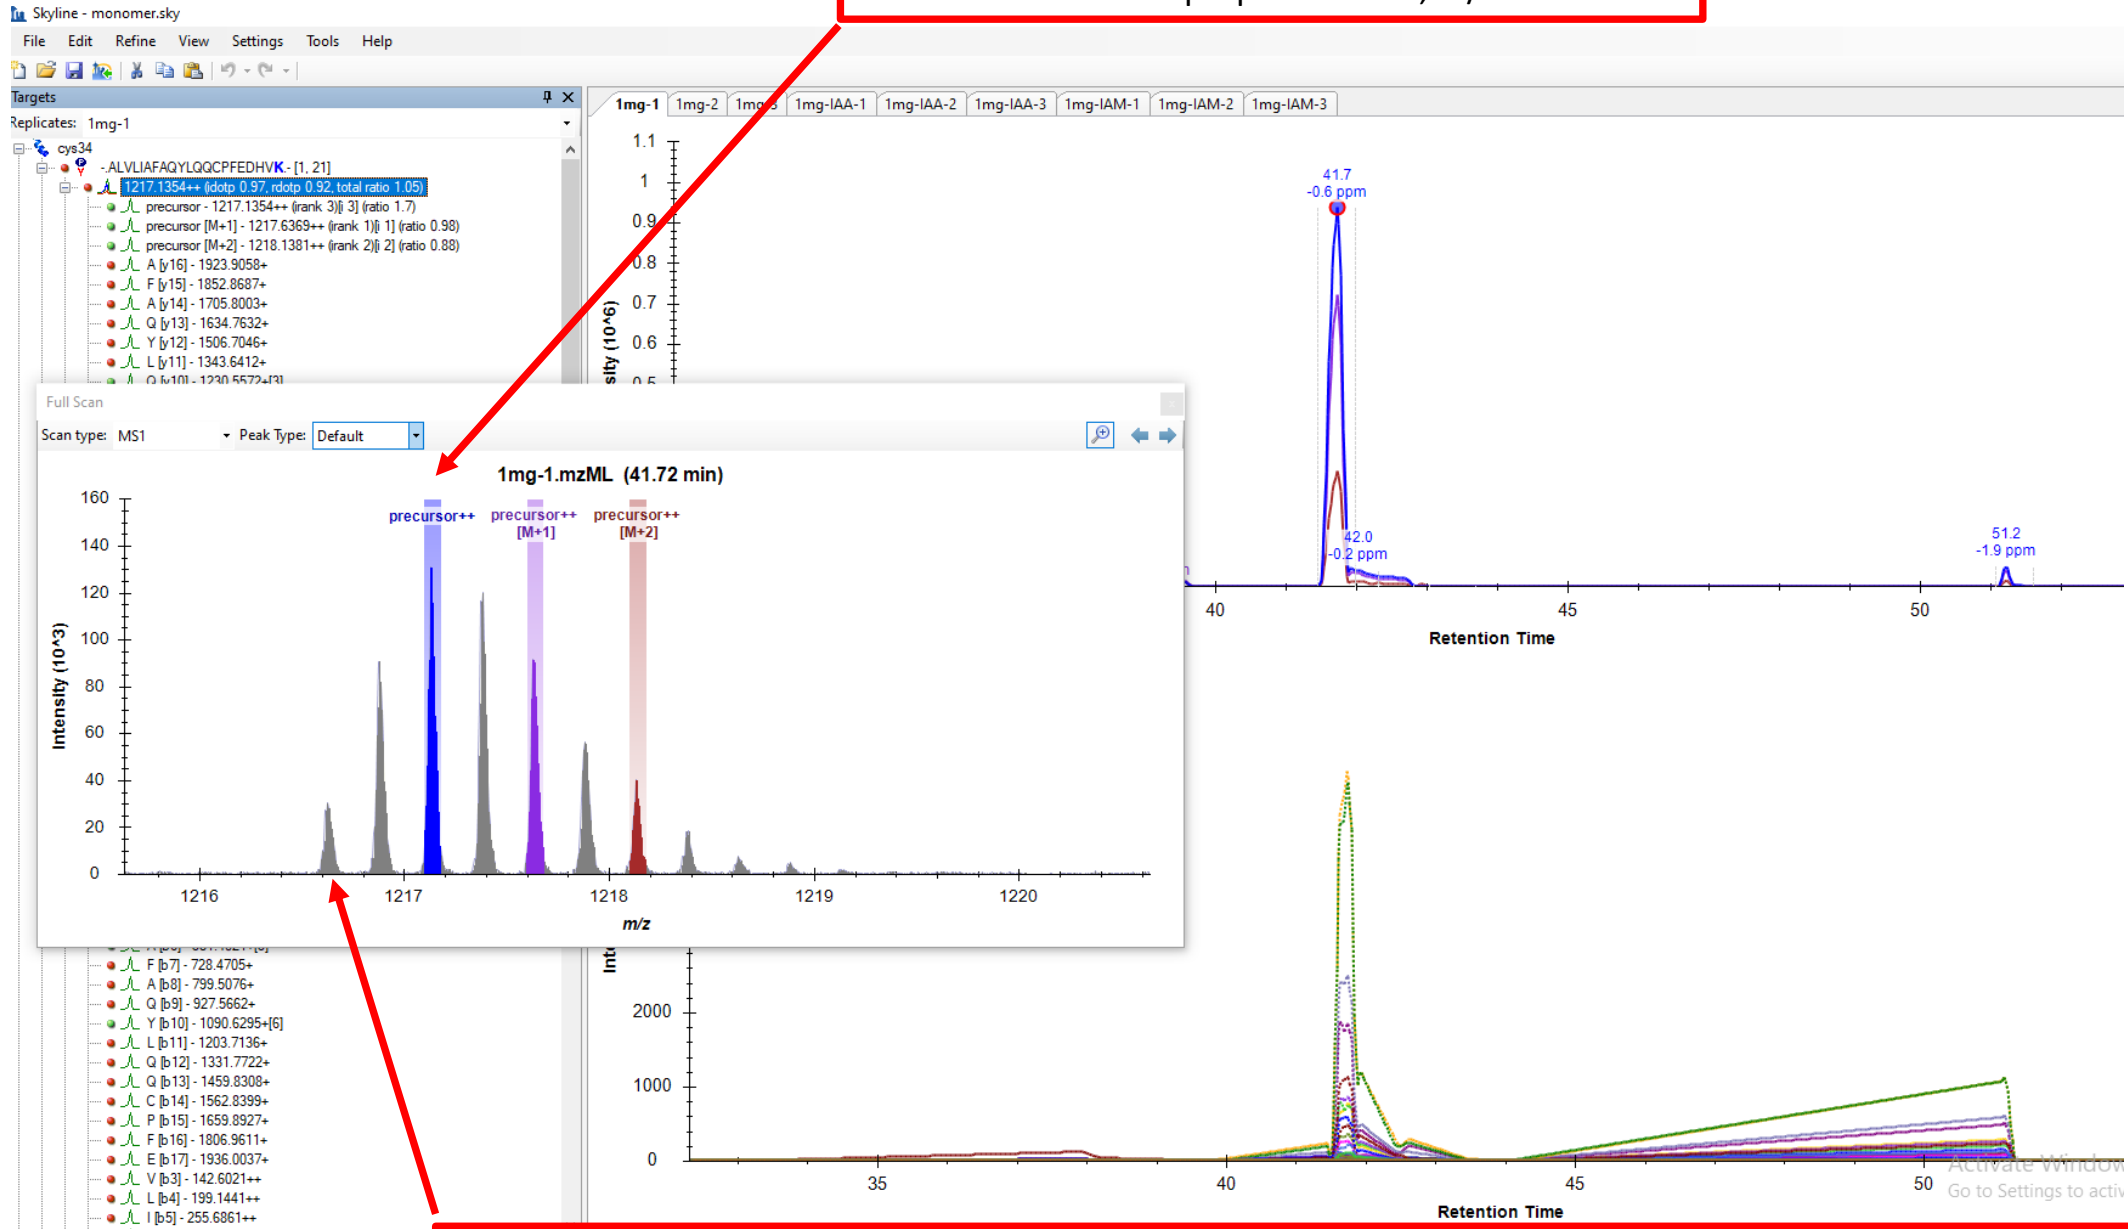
Skyline - monomer.sky

File Edit Refine View Settings Tools Help

Targets

Replicates: 1mg-1

cys34
-.ALVLIAFAQYLQQCPFEDHVK.- [1, 21]
1217.1354++ (idotp 0.97, rdotp 0.92, total ratio 1.05)
precursor - 1217.1354++ (irank 3) (i 3) (ratio 1.7)
precursor [M+1] - 1217.6369++ (irank 1) (i 1) (ratio 0.98)
precursor [M+2] - 1218.1381++ (irank 2) (i 2) (ratio 0.88)
A [y16] - 1923.9058+
F [y15] - 1852.8687+
A [y14] - 1705.8003+
Q [y13] - 1634.7632+
Y [y12] - 1506.7046+
L [y11] - 1343.6412+
Q [y10] - 1230.5572+[3]

F [b7] - 728.4705+
A [b8] - 799.5076+
Q [b9] - 927.5662+
Y [b10] - 1090.6295+[6]
L [b11] - 1203.7136+
Q [b12] - 1331.7722+
Q [b13] - 1459.8308+
C [b14] - 1562.8399+
P [b15] - 1659.8927+
F [b16] - 1806.9611+
E [b17] - 1936.0037+
V [b3] - 142.6021++
L [b4] - 199.1441++
I [b5] - 255.6861++

1mg-1 | 1mg-2 | 1mg-3 | 1mg-IAA-1 | 1mg-IAA-2 | 1mg-IAA-3 | 1mg-IAM-1 | 1mg-IAM-2 | 1mg-IAM-3

1.1
1
0.9
0.8
0.7
0.6
0.5
Intensity (10^6)

41.7
-0.6 ppm
42.0
-0.2 ppm
51.2
-1.9 ppm

40 45 50
Retention Time

Full Scan
Scan type: MS1 Peak Type: Default

1mg-1.mzML (41.72 min)

precursor++ precursor++ [M+1] precursor++ [M+2]

160
140
120
100
80
60
40
20
0
Intensity (10^3)

1216 1217 1218 1219 1220
m/z

Int
2000
1000
0
35 40 45 50
Retention Time

Activate Windows
Go to Settings to activ